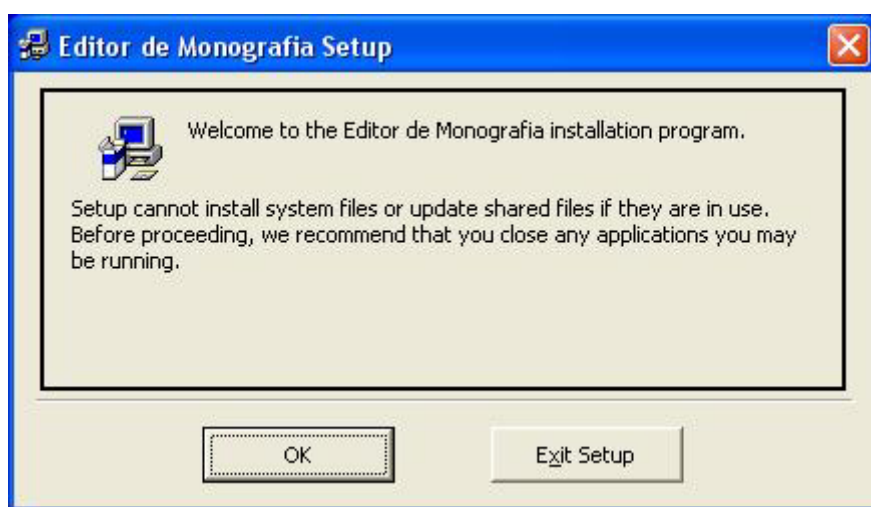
Editor de Monografia Setup

Welcome to the Editor de Monografia installation program.

Setup cannot install system files or update shared files if they are in use. Before proceeding, we recommend that you close any applications you may be running.

OK

Exit Setup